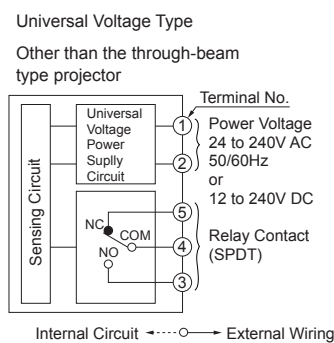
Universal Voltage Type

Other than the through-beam type projector

Terminal No.

Universal Voltage Power Supply Circuit

Sensing Circuit

1

2

Power Voltage 24 to 240V AC 50/60Hz or 12 to 240V DC

NC

COM

NO

5

4

3

Relay Contact (SPDT)

Internal Circuit External Wiring